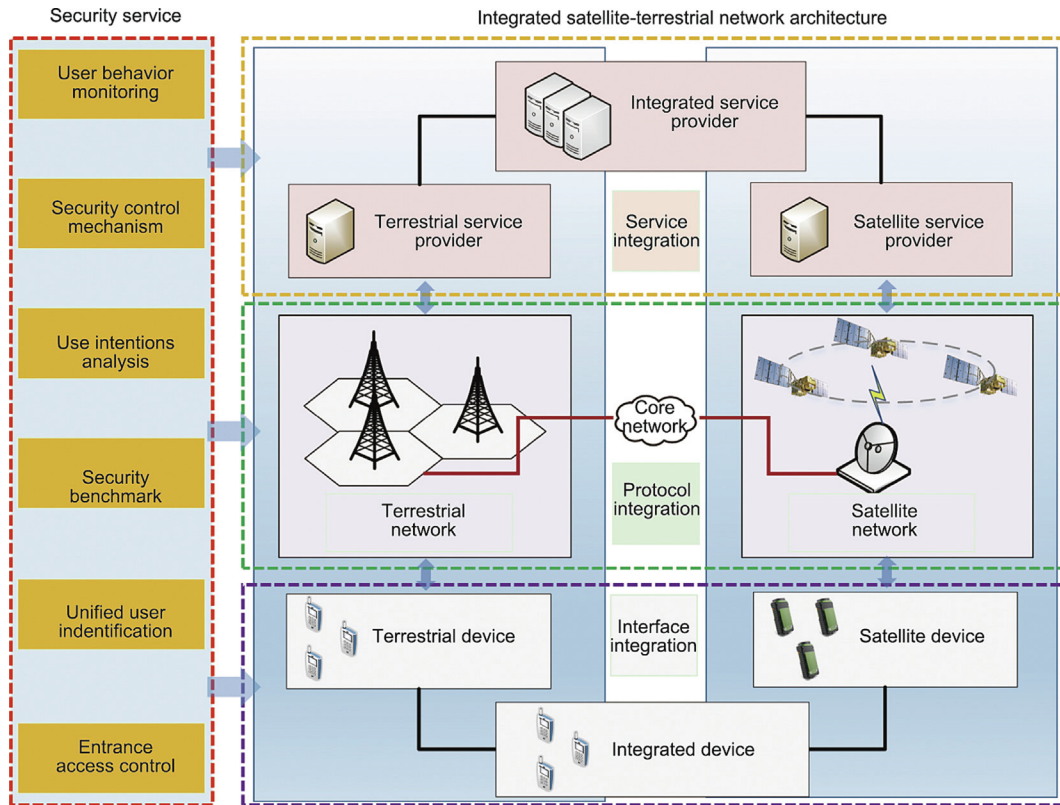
Security service

Integrated satellite-terrestrial network architecture

User behavior monitoring

Security control mechanism

Use intentions analysis

Security benchmark

Unified user indentification

Entrance access control

Integrated service provider

Terrestrial service provider

Service integration

Satellite service provider

Core network

Terrestrial network

Protocol integration

Satellite network

Terrestrial device

Interface integration

Satellite device

Integrated device